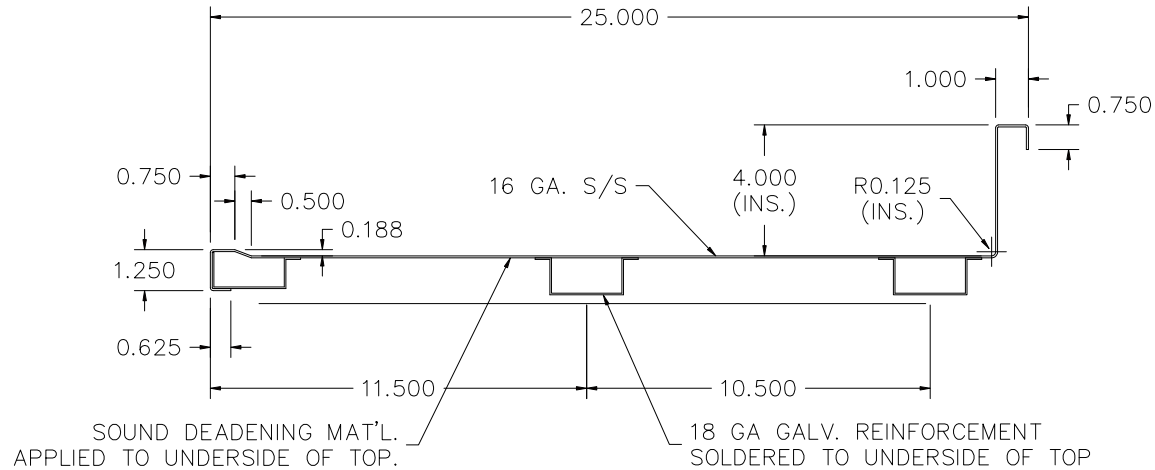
25.000

1.000

0.750

4.000 (INS.)

R0.125 (INS.)

16 GA. S/S

0.750

0.500

0.188

1.250

0.625

11.500

10.500

SOUND DEADENING MAT'L. APPLIED TO UNDERSIDE OF TOP.

18 GA GALV. REINFORCEMENT SOLDERED TO UNDERSIDE OF TOP